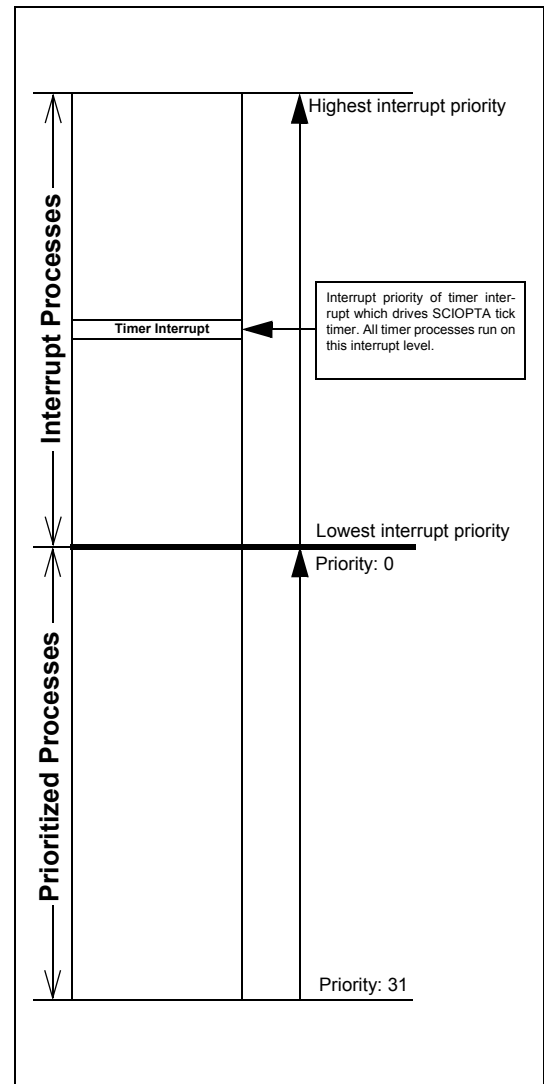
Interrupt Processes

Highest interrupt priority

Timer Interrupt

Interrupt priority of timer interrupt which drives SCIOPTA tick timer. All timer processes run on this interrupt level.

Lowest interrupt priority

Priority: 0

Prioritized Processes

Priority: 31